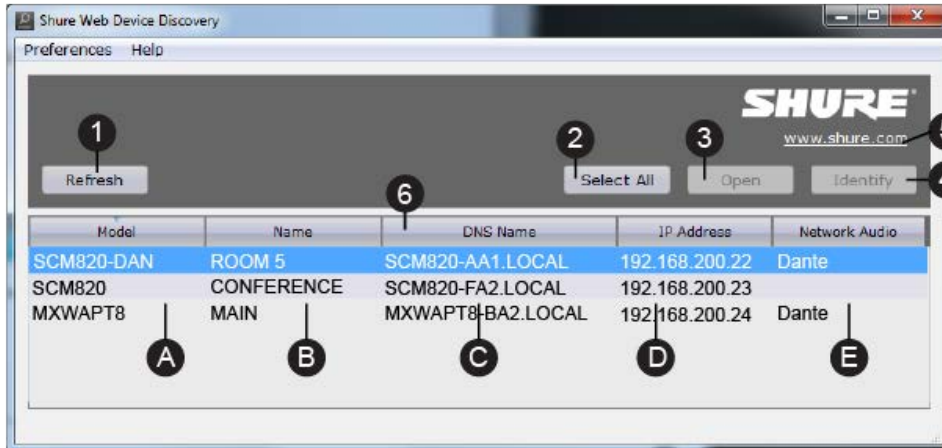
Shure Web Device Discovery

Preferences Help

SHURE

www.shure.com

1

Refresh

2

Select All

3

Open

Identify

6

| Model | Name | DNS Name | IP Address | Network Audio |
|---|---|---|---|---|
| SCM820-DAN | ROOM 5 | SCM820-AA1.LOCAL | 192.168.200.22 | Dante |
| SCM820 | CONFERENCE | SCM820-FA2.LOCAL | 192.168.200.23 | |
| MXWAPT8 | MAIN | MXWAPT8-BA2.LOCAL | 192.168.200.24 | Dante |

A B C D E